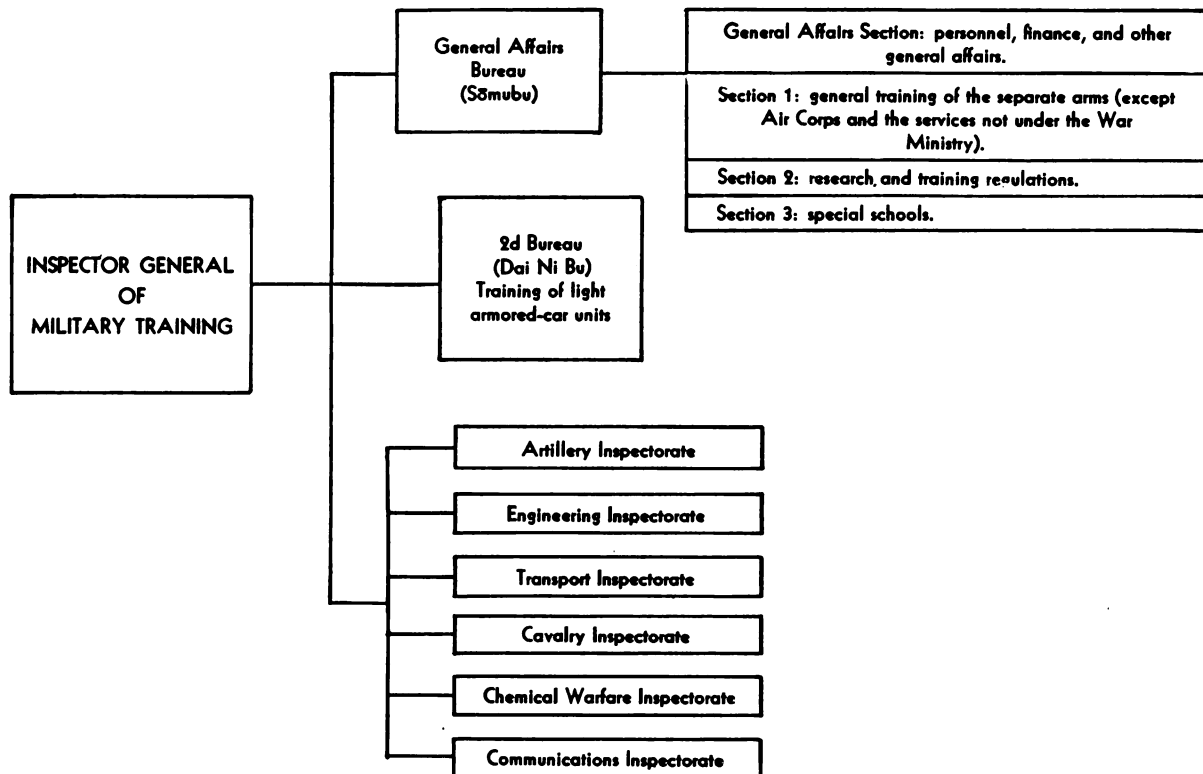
INSPECTOR GENERAL OF MILITARY TRAINING

General Affairs Bureau (Sōmubu)

General Affairs Section: personnel, finance, and other general affairs.

Section 1: general training of the separate arms (except Air Corps and the services not under the War Ministry).

Section 2: research, and training regulations.

Section 3: special schools.

2d Bureau (Dai Ni Bu) Training of light armored-car units

Artillery Inspectorate

Engineering Inspectorate

Transport Inspectorate

Cavalry Inspectorate

Chemical Warfare Inspectorate

Communications Inspectorate